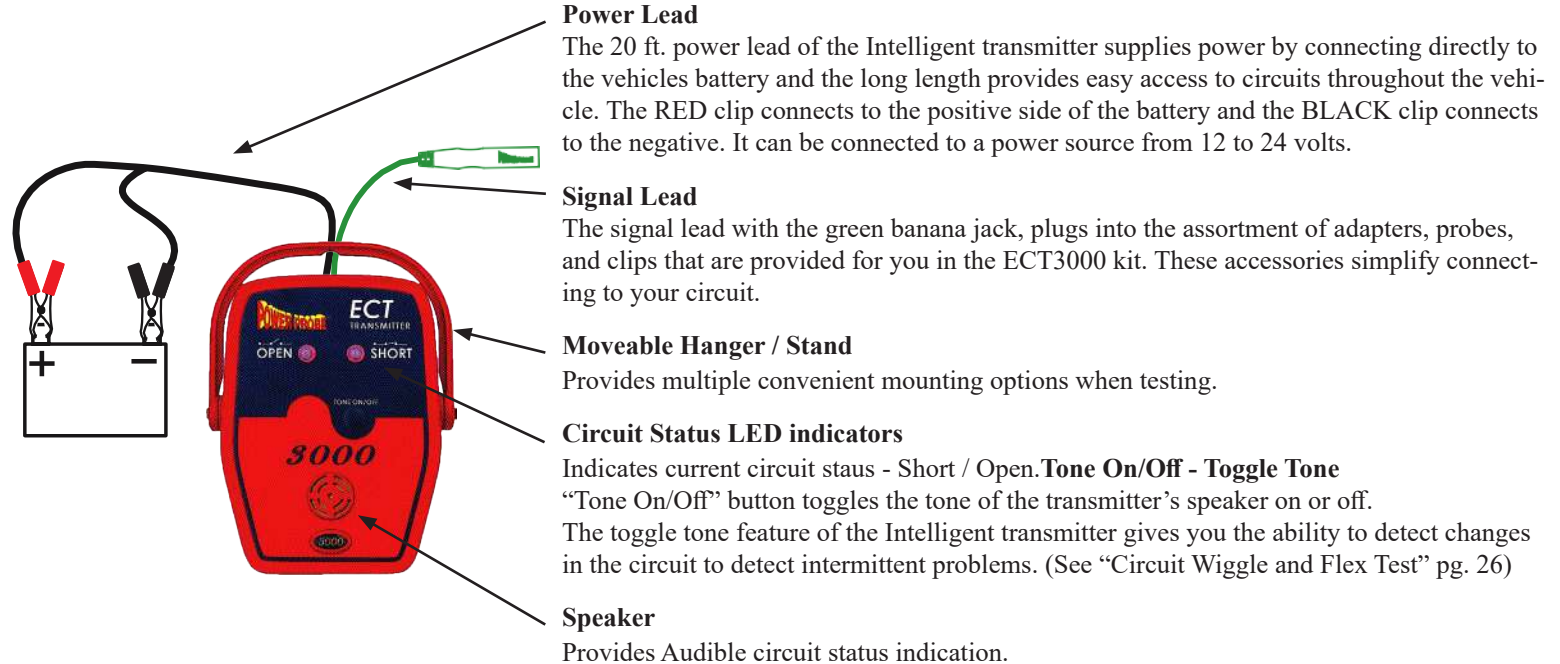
POWER PROBE

ECT
TRANSMITTER

OPEN

SHORT

TONE ON/OFF

3000

3000

+

−

**Power Lead**
The 20 ft. power lead of the Intelligent transmitter supplies power by connecting directly to the vehicles battery and the long length provides easy access to circuits throughout the vehicle. The RED clip connects to the positive side of the battery and the BLACK clip connects to the negative. It can be connected to a power source from 12 to 24 volts.

**Signal Lead**
The signal lead with the green banana jack, plugs into the assortment of adapters, probes, and clips that are provided for you in the ECT3000 kit. These accessories simplify connecting to your circuit.

**Moveable Hanger / Stand**
Provides multiple convenient mounting options when testing.

**Circuit Status LED indicators**
Indicates current circuit staus - Short / Open.**Tone On/Off - Toggle Tone**
"Tone On/Off" button toggles the tone of the transmitter's speaker on or off.
The toggle tone feature of the Intelligent transmitter gives you the ability to detect changes in the circuit to detect intermittent problems. (See "Circuit Wiggle and Flex Test" pg. 26)

**Speaker**
Provides Audible circuit status indication.